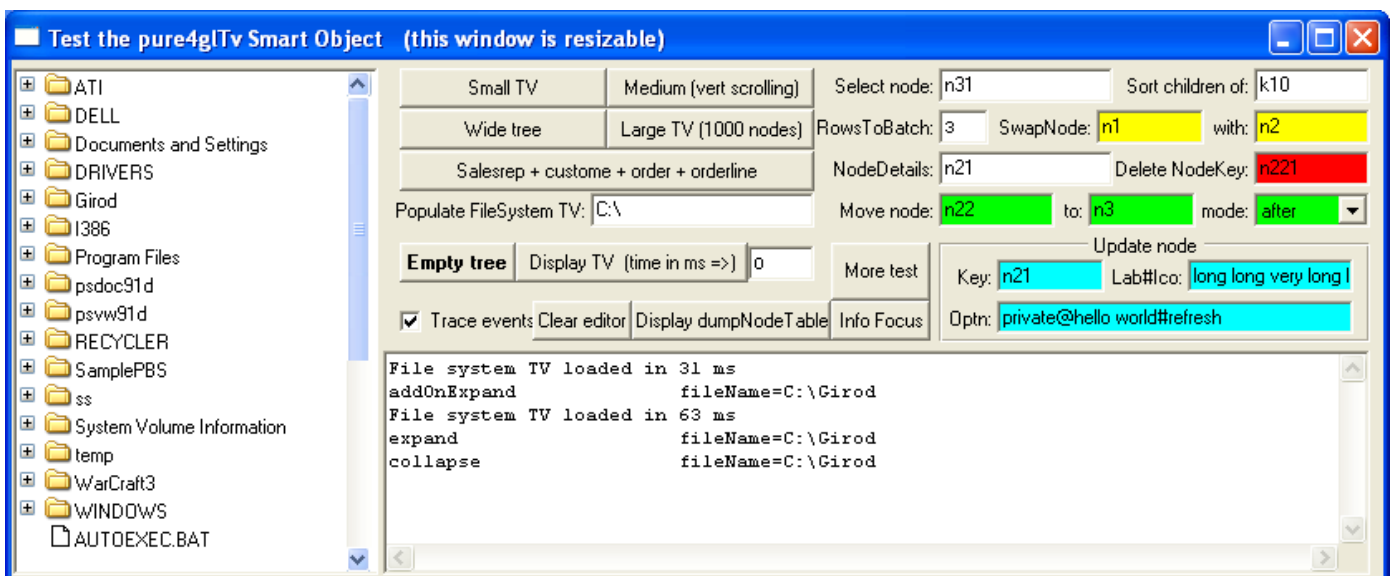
Test the pure4glTv Smart Object (this window is resizable)

ATI
DELL
Documents and Settings
DRIVERS
Girod
I386
Program Files
psdoc91d
psvw91d
RECYCLER
SamplePBS
ss
System Volume Information
temp
WarCraft3
WINDOWS
AUTOEXEC.BAT

Small TV
Medium (vert scrolling)
Wide tree
Large TV (1000 nodes)
Salesrep + custome + order + orderline
Populate FileSystem TV: C:\
Empty tree
Display TV (time in ms =>) 0
More test
Trace events
Clear editor
Display dumpNodeTable
Info Focus

Select node: n31
Sort children of: k10
RowsToBatch: 3
SwapNode: n1
with: n2
NodeDetails: n21
Delete NodeKey: n221
Move node: n22
to: n3
mode: after

Update node
Key: n21
Lab#Ico: long long very long l
Optn: private@hello world#refresh

File system TV loaded in 31 ms
addOnExpand fileName=C:\Girod
File system TV loaded in 63 ms
expand fileName=C:\Girod
collapse fileName=C:\Girod